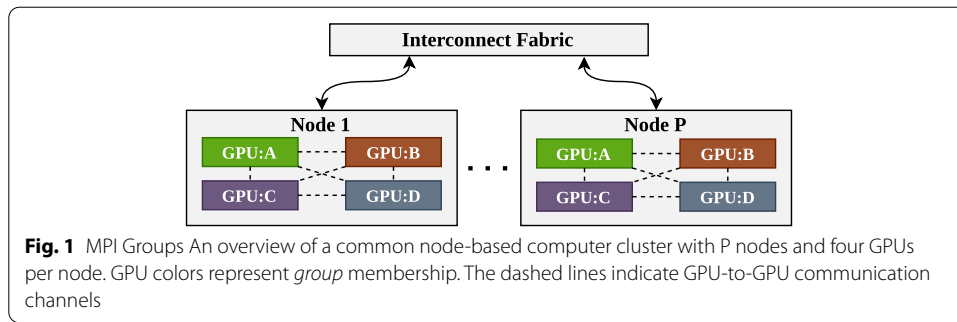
Interconnect Fabric

Node 1

GPU:A

GPU:B

GPU:C

GPU:D

. . .

Node P

GPU:A

GPU:B

GPU:C

GPU:D

**Fig. 1** MPI Groups An overview of a common node-based computer cluster with P nodes and four GPUs per node. GPU colors represent *group* membership. The dashed lines indicate GPU-to-GPU communication channels